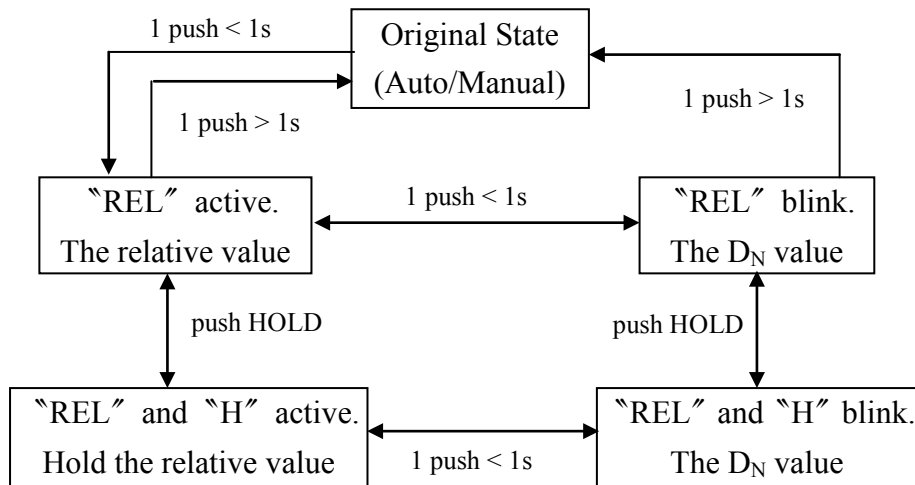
1 push < 1s

Original State (Auto/Manual)

1 push > 1s

1 push > 1s

〝REL〞 active. The relative value

1 push < 1s

〝REL〞 blink. The $D_N$ value

push HOLD

push HOLD

〝REL〞 and 〝H〞 active. Hold the relative value

1 push < 1s

〝REL〞 and 〝H〞 blink. The $D_N$ value